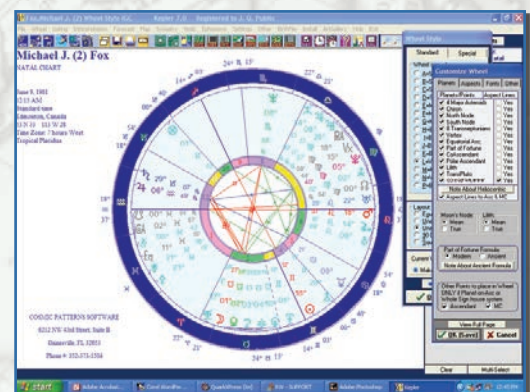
Fox,Michael J. (2) Wheel Style KK    Kepler 7.0    Registered to J. G. Public

Michael J. (2) Fox
NATAL CHART

June 9, 1961
12:15 AM
Standard time
Edmonton, Canada
113 W 31   053 N 33
Time Zone: 7 hours West
Tropical Placidus

COSMIC PATTERNS SOFTWARE
8212 NW 43rd Street, Suite B
Gainesville, FL 32653
Phone #: 352-373-1504

Wheel Style
Standard    Special

Customize Wheel
Planets    Aspects    Fonts    Other
Planets/Points    Aspect Lines
4 Major Asteroids    Yes
Chiron    Yes
North Node    Yes
South Node    Yes
8 Transneptunians    Yes
Vertex    Yes
Equatorial Asc.    Yes
Part of Fortune    Yes
Coascendant    Yes
Polar Ascendant    Yes
Lilith    Yes
TransPluto    Yes
Note About Heliocentric
Aspect Lines to Asc & MC

Moon's Node    Lilith
Mean    Mean
True    True

Part of Fortune Formula
Modern    Ancient
Note About Ancient Formula

Other Points to place in Wheel ONLY if Planet circles or Whole Sign house system
Ascendant    MC

View Full Font
OK (Save)    Cancel
Clear    Multi-Select

start    Adobe Acrobat...    Corel WordPe...    QuarkXPress [tri]    Kit - SUPPORT    Adobe Photoshop    Kepler    12:45 PM